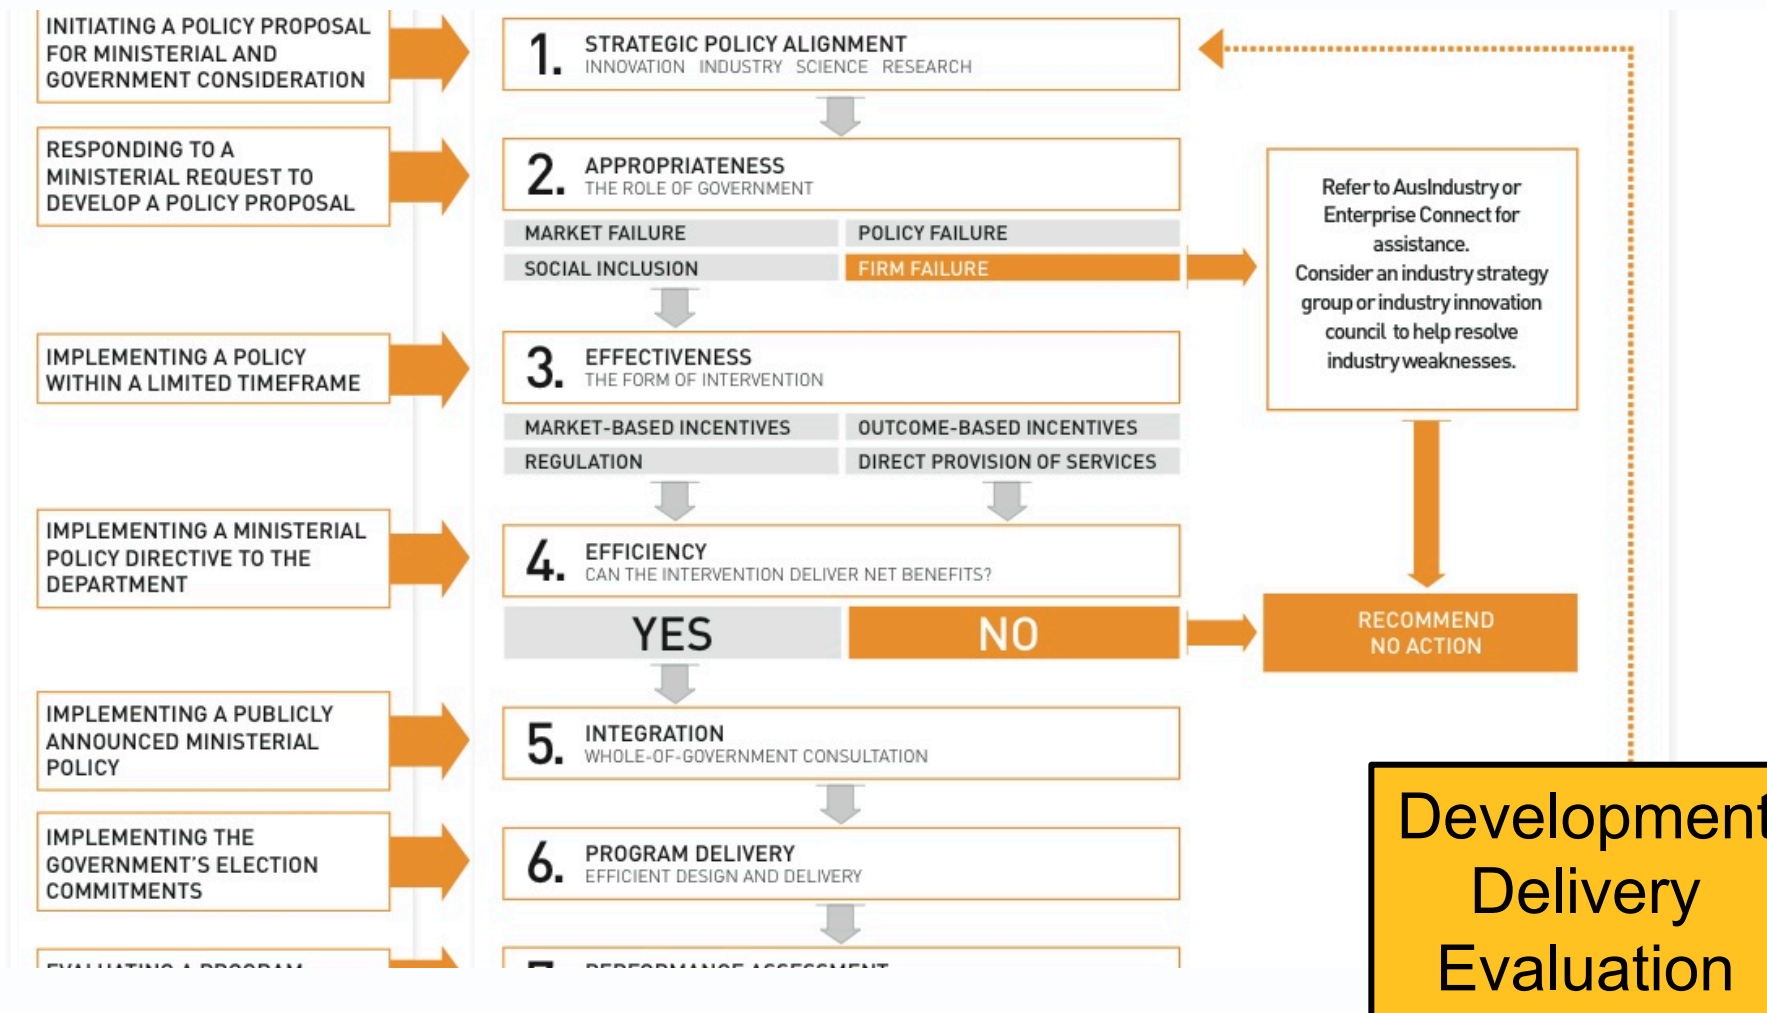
INITIATING A POLICY PROPOSAL FOR MINISTERIAL AND GOVERNMENT CONSIDERATION

RESPONDING TO A MINISTERIAL REQUEST TO DEVELOP A POLICY PROPOSAL

IMPLEMENTING A POLICY WITHIN A LIMITED TIMEFRAME

IMPLEMENTING A MINISTERIAL POLICY DIRECTIVE TO THE DEPARTMENT

IMPLEMENTING A PUBLICLY ANNOUNCED MINISTERIAL POLICY

IMPLEMENTING THE GOVERNMENT'S ELECTION COMMITMENTS

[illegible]

1. STRATEGIC POLICY ALIGNMENT
INNOVATION INDUSTRY SCIENCE RESEARCH

2. APPROPRIATENESS
THE ROLE OF GOVERNMENT

| MARKET FAILURE | POLICY FAILURE |
|---|---|
| SOCIAL INCLUSION | FIRM FAILURE |

3. EFFECTIVENESS
THE FORM OF INTERVENTION

| MARKET-BASED INCENTIVES | OUTCOME-BASED INCENTIVES |
|---|---|
| REGULATION | DIRECT PROVISION OF SERVICES |

4. EFFICIENCY
CAN THE INTERVENTION DELIVER NET BENEFITS?

YES NO

5. INTEGRATION
WHOLE-OF-GOVERNMENT CONSULTATION

6. PROGRAM DELIVERY
EFFICIENT DESIGN AND DELIVERY

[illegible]

Refer to AusIndustry or Enterprise Connect for assistance.
Consider an industry strategy group or industry innovation council to help resolve industry weaknesses.

RECOMMEND NO ACTION

Development
Delivery
Evaluation